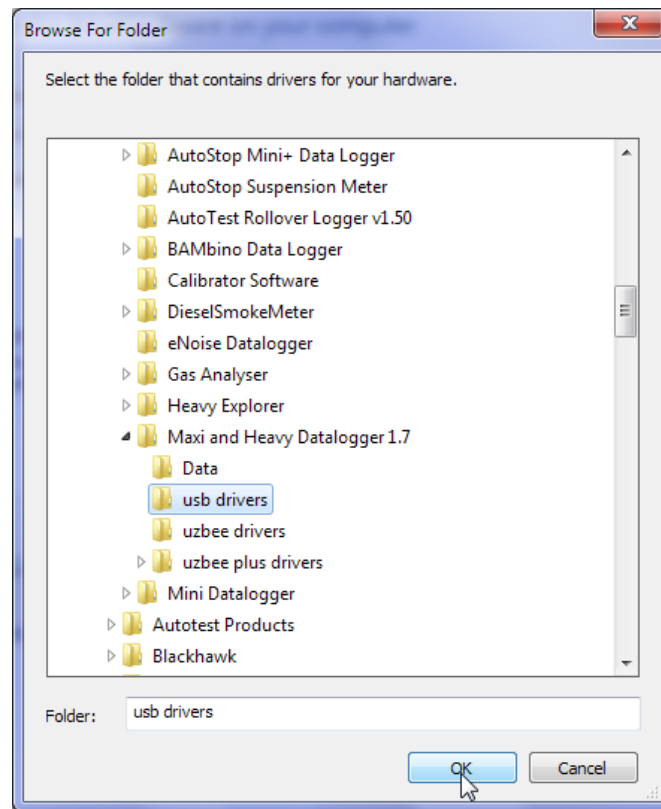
Browse For Folder

Select the folder that contains drivers for your hardware.

AutoStop Mini+ Data Logger
AutoStop Suspension Meter
AutoTest Rollover Logger v1.50
BAMbino Data Logger
Calibrator Software
DieselSmokeMeter
eNoise Datalogger
Gas Analyser
Heavy Explorer
Maxi and Heavy Datalogger 1.7
Data
usb drivers
uzbee drivers
uzbee plus drivers
Mini Datalogger
Autotest Products
Blackhawk

Folder: usb drivers

OK
Cancel